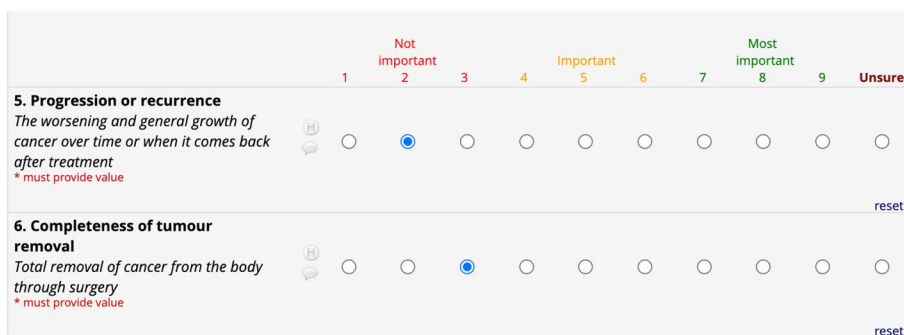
| | Not important | | | Important | | | Most important | | |
|---|---|---|---|---|---|---|---|---|---|
| 1 | 2 | 3 | 4 | 5 | 6 | 7 | 8 | 9 | Unsure |

**5. Progression or recurrence**
*The worsening and general growth of cancer over time or when it comes back after treatment*
* must provide value

H

reset

**6. Completeness of tumour removal**
*Total removal of cancer from the body through surgery*
* must provide value

H

reset